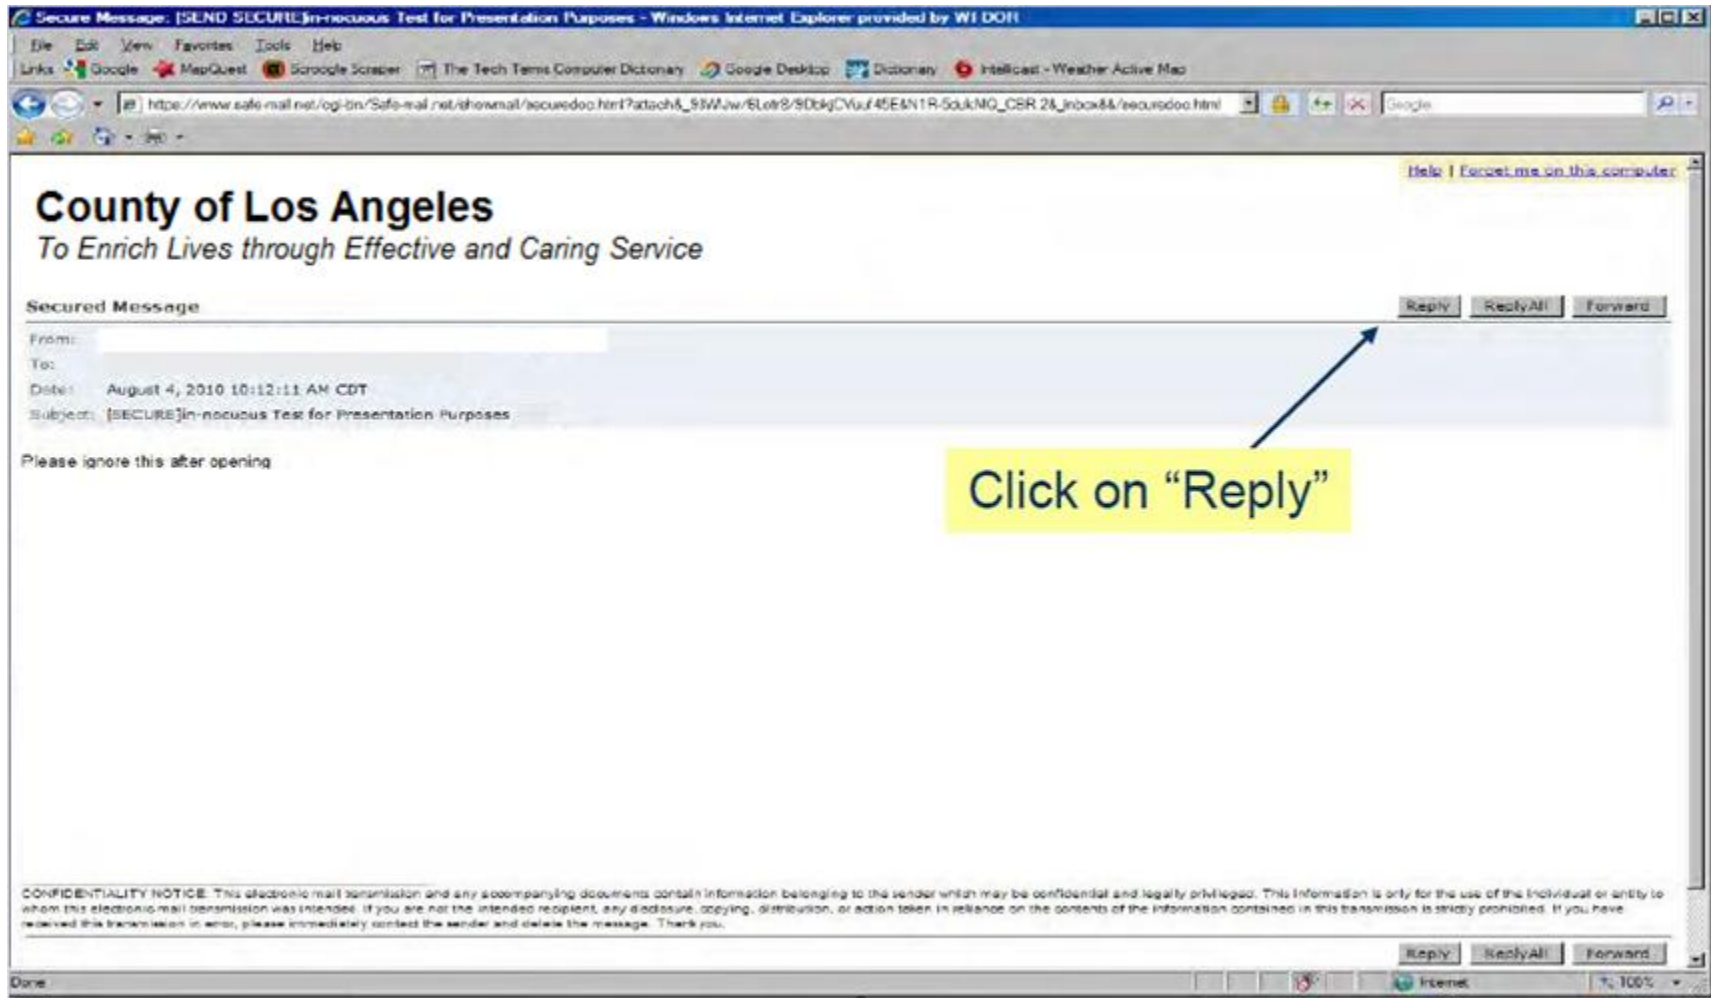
Secure Message: [SEND SECURE]in-nocuous Test for Presentation Purposes - Windows Internet Explorer provided by WI DOR

File Edit View Favorites Tools Help

Links Google MapQuest Scroogle Scraper The Tech Terms Computer Dictionary Google Desktop Dictionary Intellicast - Weather Active Map

https://www.safe-mail.net/cgi-bin/Safe-mail.net/showmail/securedoc.html?attach&_9WJw/6Lotr8/9DbkjCVuuf45E&N1R-SdukMQ_CBR.2&_inbox&&/securedoc.html

Google

Help | Forget me on this computer

County of Los Angeles

To Enrich Lives through Effective and Caring Service

Secured Message

Reply ReplyAll Forward

From:

To:

Date: August 4, 2010 10:12:11 AM CDT

Subject: [SECURE]in-nocuous Test for Presentation Purposes

Please ignore this after opening

Click on “Reply”

CONFIDENTIALITY NOTICE: This electronic mail transmission and any accompanying documents contain information belonging to the sender which may be confidential and legally privileged. This information is only for the use of the individual or entity to whom this electronic mail transmission was intended. If you are not the intended recipient, any disclosure, copying, distribution, or action taken in reliance on the contents of the information contained in this transmission is strictly prohibited. If you have received this transmission in error, please immediately contact the sender and delete the message. Thank you.

Reply ReplyAll Forward

Done

Internet

100%